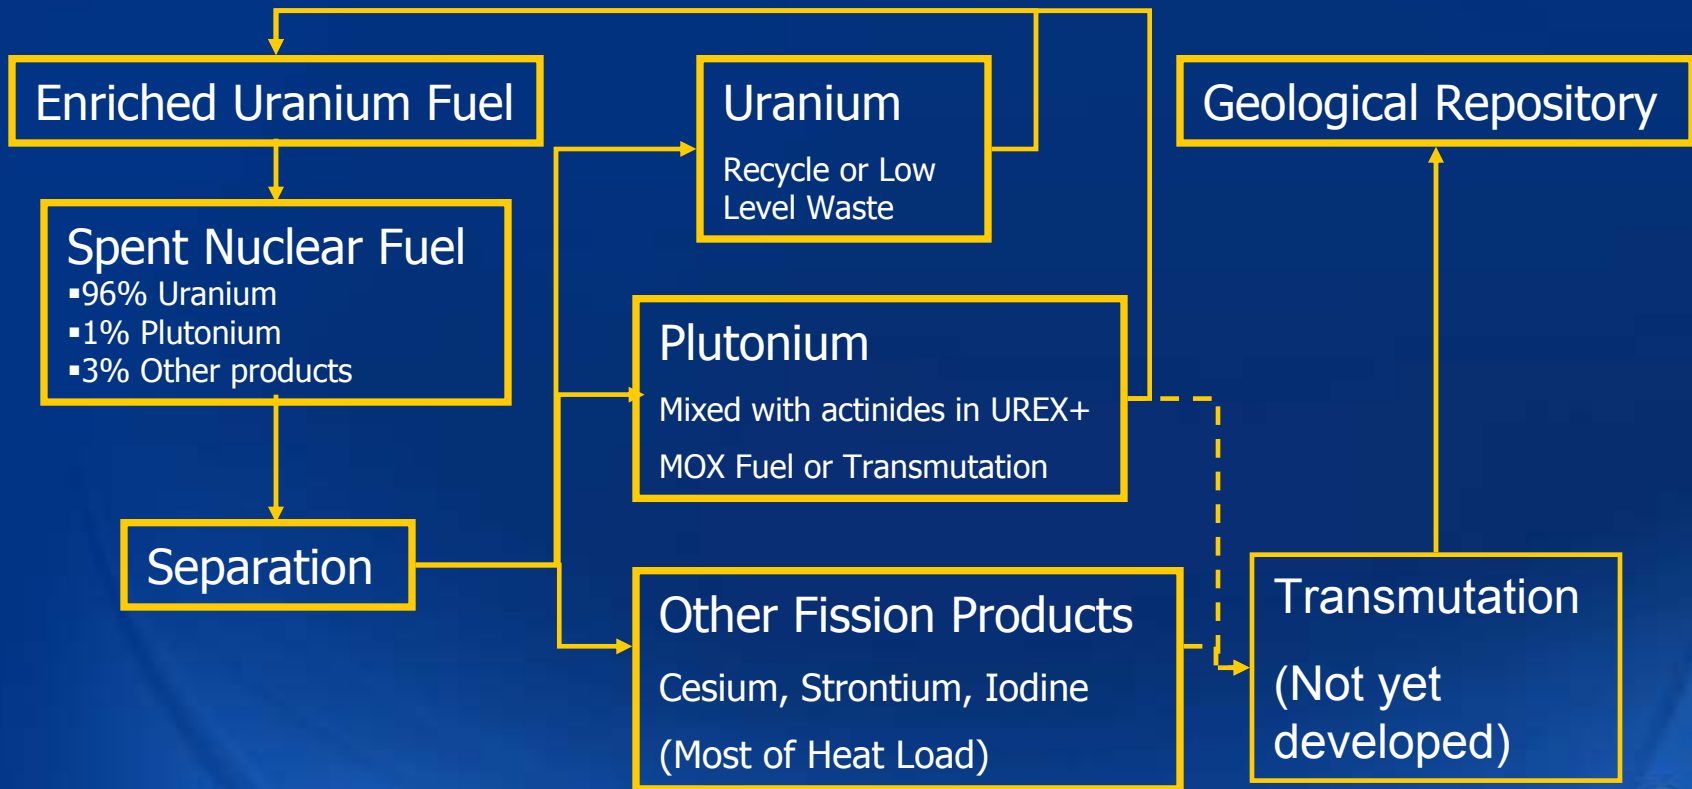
Enriched Uranium Fuel

Uranium

Recycle or Low Level Waste

Geological Repository

Spent Nuclear Fuel
▪96% Uranium
▪1% Plutonium
▪3% Other products

Plutonium

Mixed with actinides in UREX+

MOX Fuel or Transmutation

Separation

Other Fission Products

Cesium, Strontium, Iodine

(Most of Heat Load)

Transmutation

(Not yet developed)